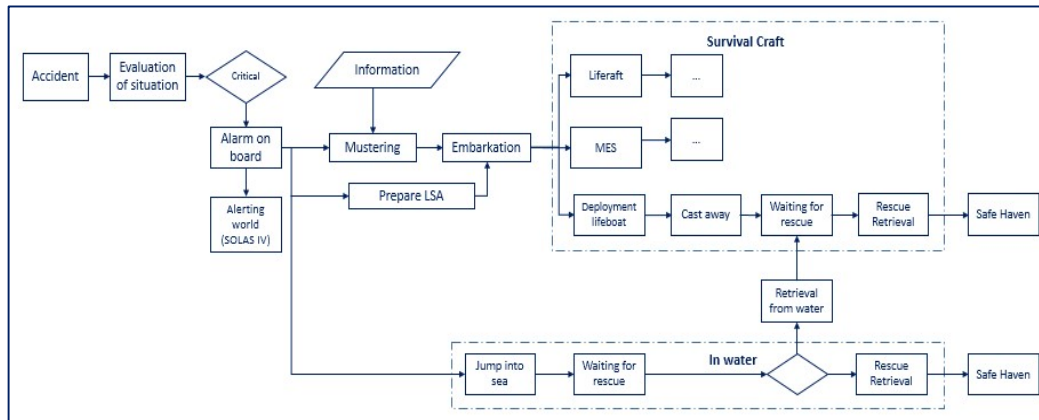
Accident

Evaluation of situation

Critical

Information

Alarm on board

Mustering

Embarkation

Alerting world (SOLAS IV)

Prepare LSA

Survival Craft

Liferaft

...

MES

...

Deployment lifeboat

Cast away

Waiting for rescue

Rescue Retrieval

Safe Haven

Retrieval from water

Jump into sea

Waiting for rescue

In water

Rescue Retrieval

Safe Haven